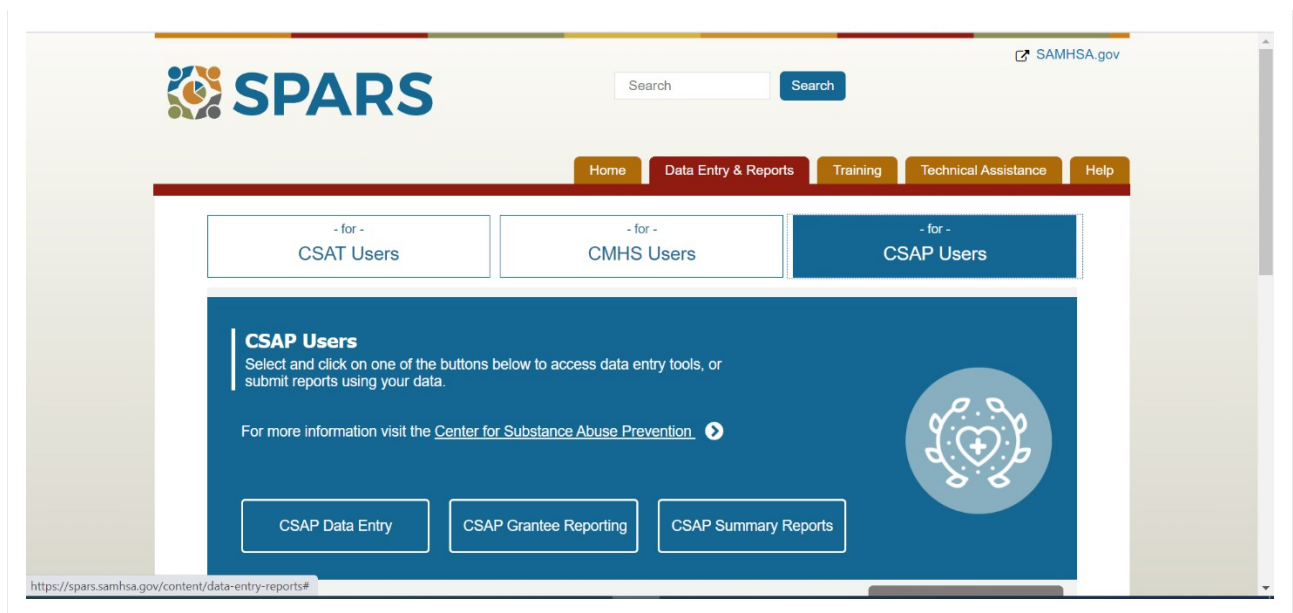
SAMHSA.gov

SPARS

Search

Search

Home

Data Entry & Reports

Training

Technical Assistance

Help

- for -
CSAT Users

- for -
CMHS Users

- for -
CSAP Users

CSAP Users
Select and click on one of the buttons below to access data entry tools, or submit reports using your data.

For more information visit the Center for Substance Abuse Prevention

CSAP Data Entry

CSAP Grantee Reporting

CSAP Summary Reports

https://spars.samhsa.gov/content/data-entry-reports#